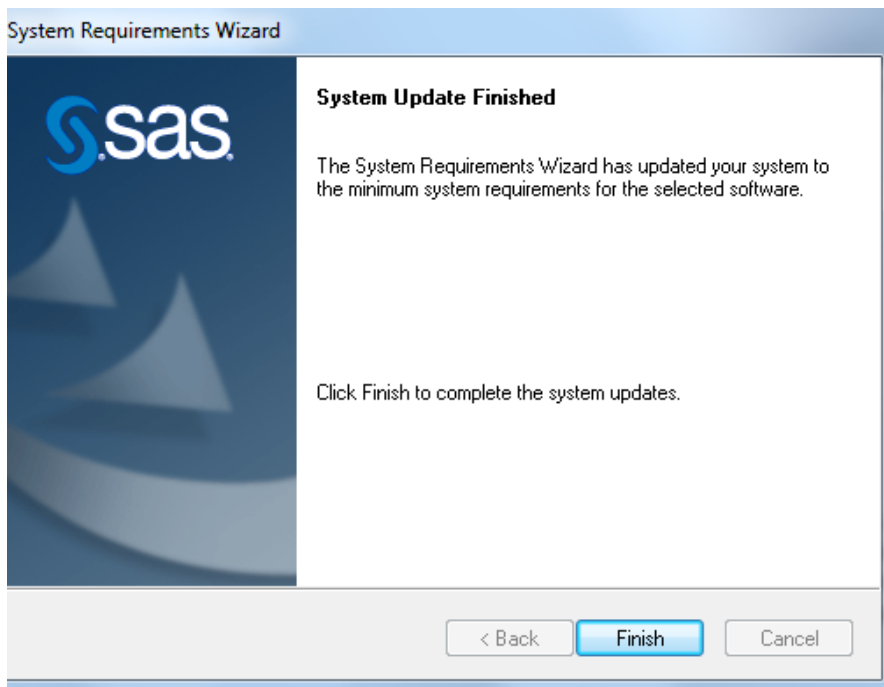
System Requirements Wizard

sas.

System Update Finished

The System Requirements Wizard has updated your system to the minimum system requirements for the selected software.

Click Finish to complete the system updates.

< Back
Finish
Cancel